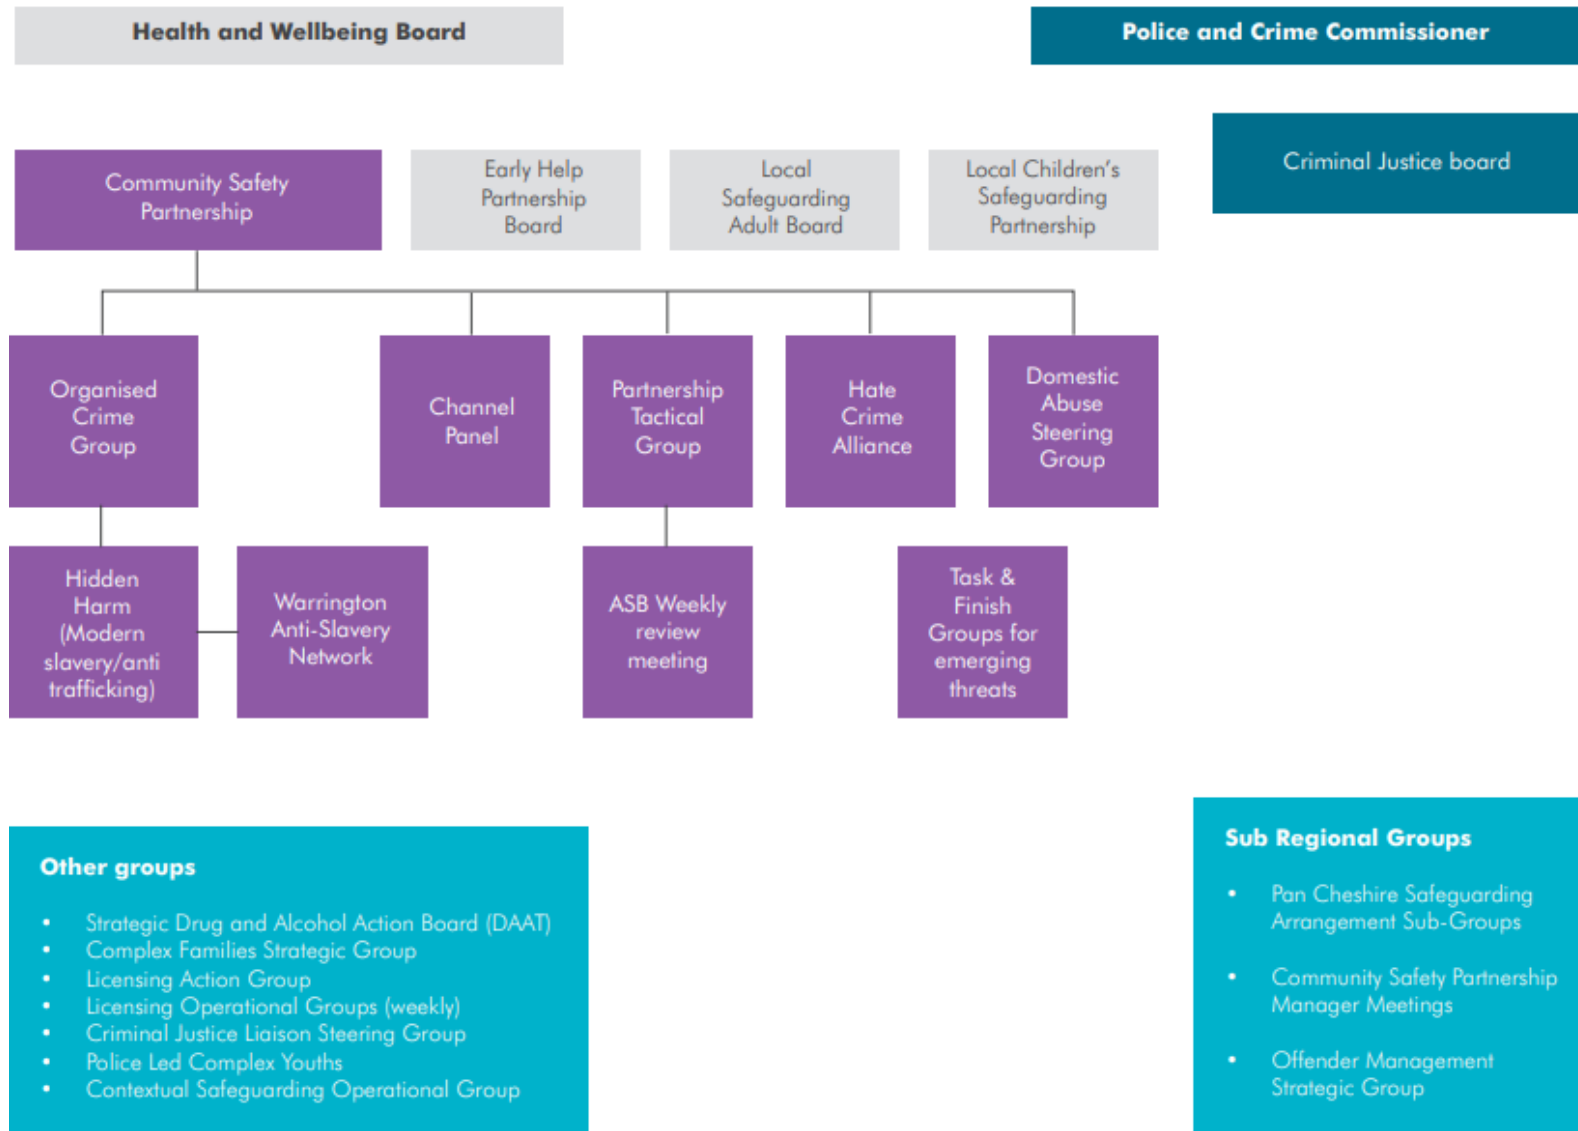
Health and Wellbeing Board

Police and Crime Commissioner

Criminal Justice board

Community Safety Partnership

Early Help Partnership Board

Local Safeguarding Adult Board

Local Children's Safeguarding Partnership

Organised Crime Group

Channel Panel

Partnership Tactical Group

Hate Crime Alliance

Domestic Abuse Steering Group

Hidden Harm (Modern slavery/anti trafficking)

Warrington Anti-Slavery Network

ASB Weekly review meeting

Task & Finish Groups for emerging threats

Other groups

- Strategic Drug and Alcohol Action Board (DAAT)
- Complex Families Strategic Group
- Licensing Action Group
- Licensing Operational Groups (weekly)
- Criminal Justice Liaison Steering Group
- Police Led Complex Youths
- Contextual Safeguarding Operational Group

Sub Regional Groups

- Pan Cheshire Safeguarding Arrangement Sub-Groups
- Community Safety Partnership Manager Meetings
- Offender Management Strategic Group